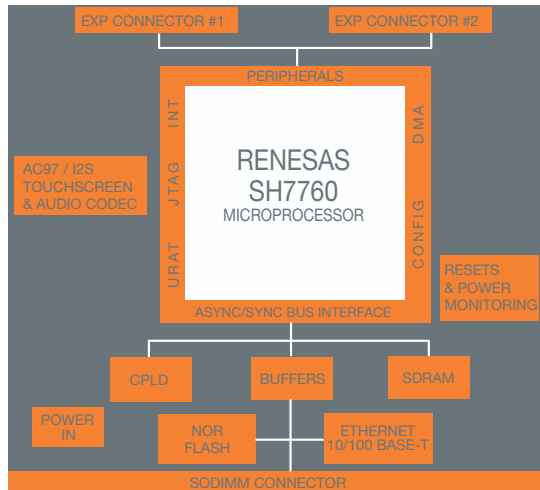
EXP CONNECTOR #1
EXP CONNECTOR #2
PERIPHERALS
INT
JTAG
URAT
DMA
CONFIG
RENESAS
SH7760
MICROPROCESSOR
AC97 / I2S
TOUCHSCREEN
& AUDIO CODEC
RESETS
& POWER
MONITORING
ASYNC/SYNC BUS INTERFACE
CPLD
BUFFERS
SDRAM
POWER
IN
NOR
FLASH
ETHERNET
10/100 BASE-T
SODIMM CONNECTOR